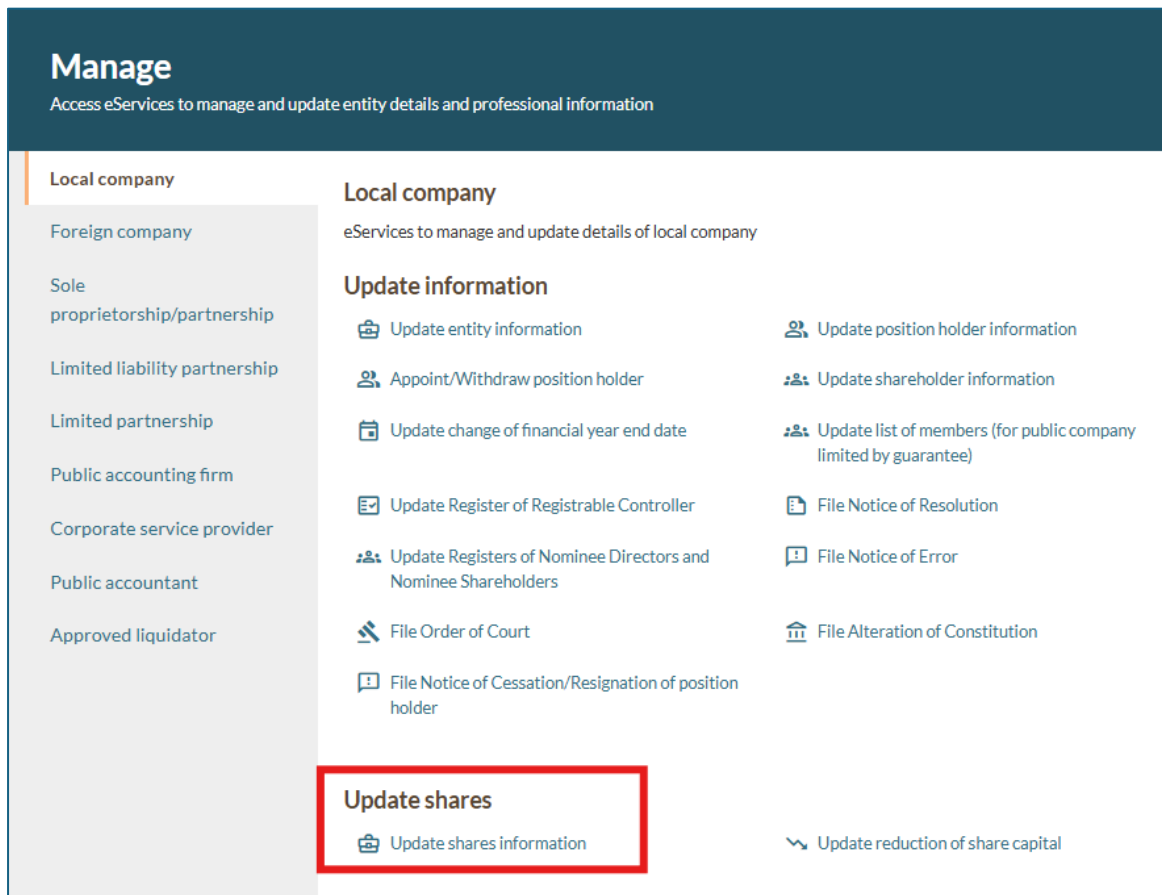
Manage

Access eServices to manage and update entity details and professional information

Local company

Foreign company

Sole proprietorship/partnership

Limited liability partnership

Limited partnership

Public accounting firm

Corporate service provider

Public accountant

Approved liquidator

Local company

eServices to manage and update details of local company

Update information

Update entity information

Update position holder information

Appoint/Withdraw position holder

Update shareholder information

Update change of financial year end date

Update list of members (for public company limited by guarantee)

Update Register of Registrable Controller

File Notice of Resolution

Update Registers of Nominee Directors and Nominee Shareholders

File Notice of Error

File Order of Court

File Alteration of Constitution

File Notice of Cessation/Resignation of position holder

Update shares

Update shares information

Update reduction of share capital